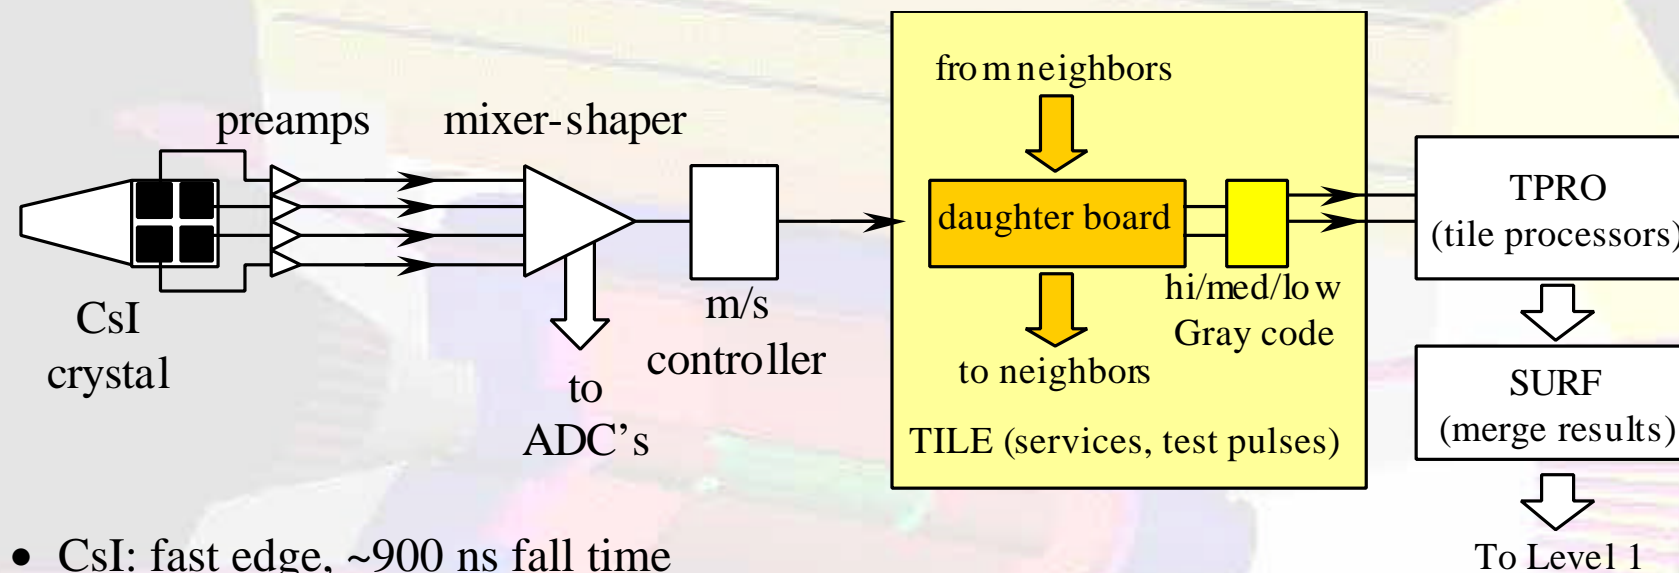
preamps

mixer-shaper

CsI crystal

to ADC's

m/s controller

from neighbors

daughter board

hi/med/low Gray code

to neighbors

TILE (services, test pulses)

TPRO (tile processors)

SURF (merge results)

To Level 1

• CsI: fast edge, ~900 ns fall time